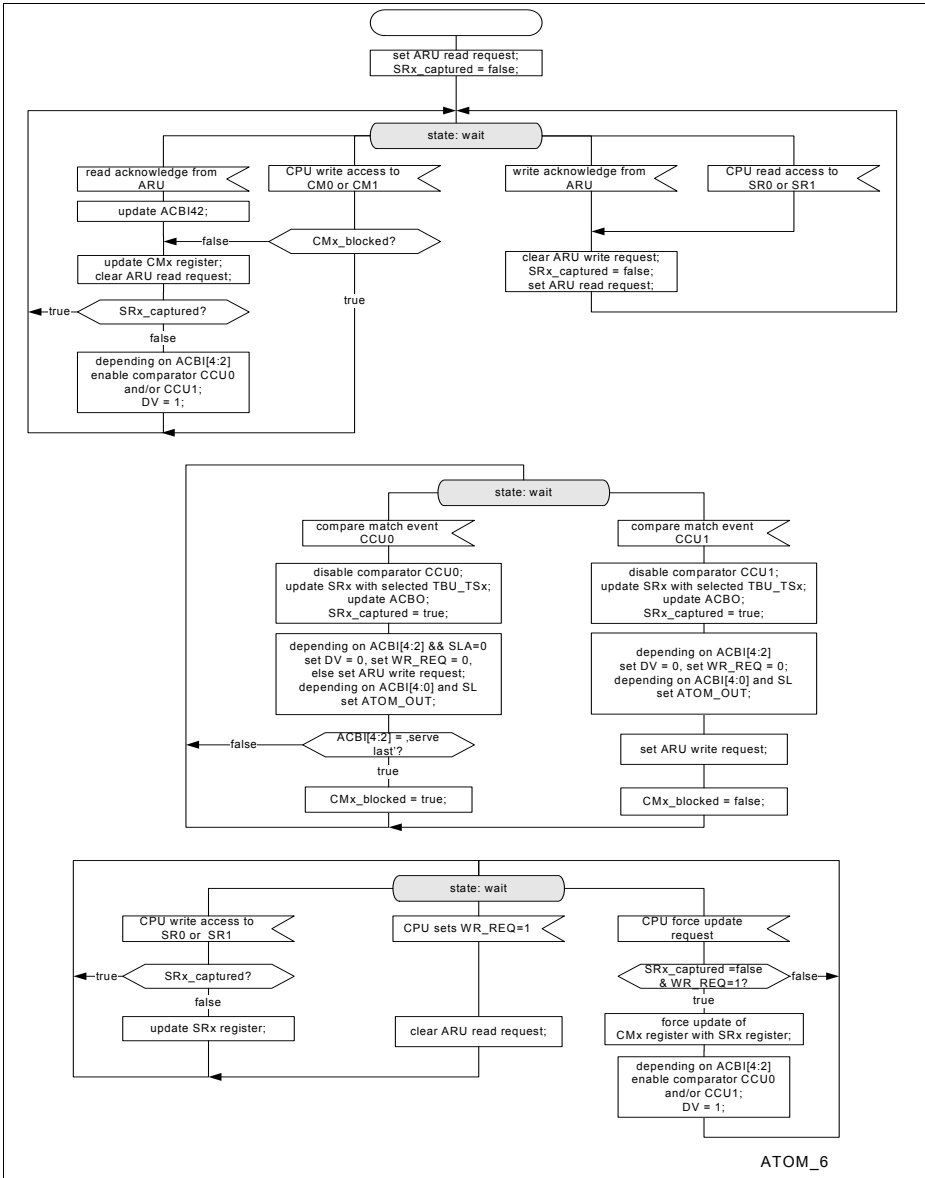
set ARU read request;
SRx_captured = false;

state: wait

read acknowledge from ARU

CPU write access to CM0 or CM1

write acknowledge from ARU

CPU read access to SR0 or SR1

update ACBI42;

false

CMx_blocked?

update CMx register;
clear ARU read request;

true

clear ARU write request;
SRx_captured = false;
set ARU read request;

true

SRx_captured?

false

depending on ACBI[4:2]
enable comparator CCU0
and/or CCU1;
DV = 1;

state: wait

compare match event CCU0

compare match event CCU1

disable comparator CCU0;
update SRx with selected TBU_TSx;
update ACBO;
SRx_captured = true;

disable comparator CCU1;
update SRx with selected TBU_TSx;
update ACBO;
SRx_captured = true;

depending on ACBI[4:2] && SLA=0
set DV = 0, set WR_REQ = 0,
else set ARU write request;
depending on ACBI[4:0] and SL
set ATOM_OUT;

depending on ACBI[4:2]
set DV = 0, set WR_REQ = 0;
depending on ACBI[4:0] and SL
set ATOM_OUT;

false

ACBI[4:2] = ‚serve last'?

true

set ARU write request;

CMx_blocked = true;

CMx_blocked = false;

state: wait

CPU write access to SR0 or SR1

CPU sets WR_REQ=1

CPU force update request

true

SRx_captured?

false

SRx_captured =false & WR_REQ=1?

false

true

update SRx register;

clear ARU read request;

force update of
CMx register with SRx register;

depending on ACBI[4:2]
enable comparator CCU0
and/or CCU1;
DV = 1;

ATOM_6